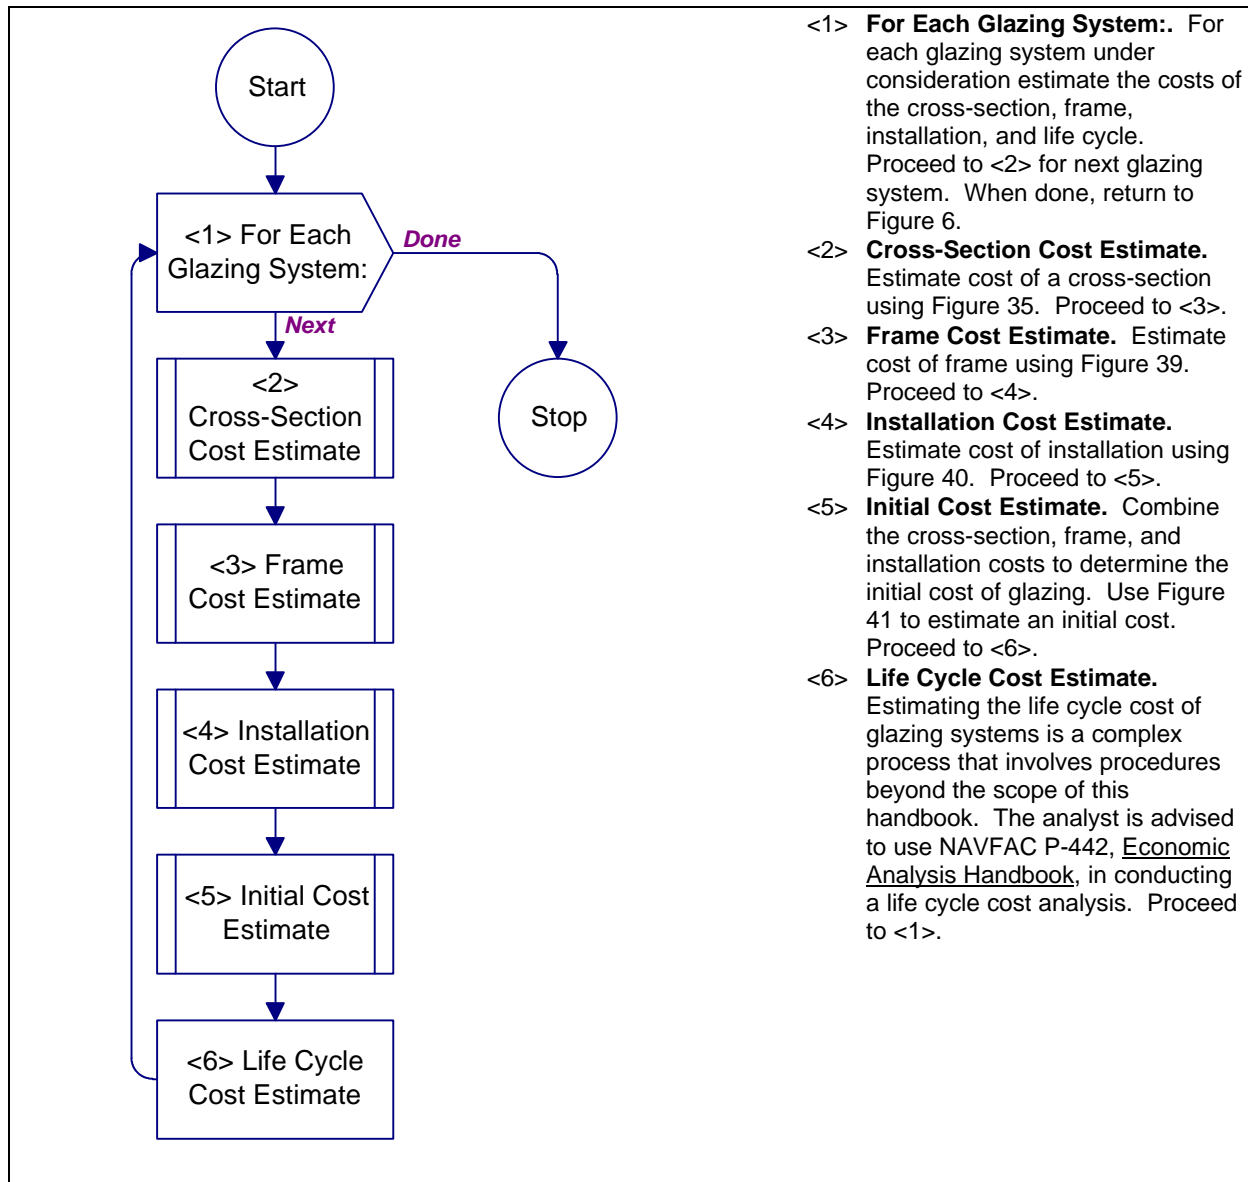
Start

<1> For Each Glazing System:

Done

Next

<2> Cross-Section Cost Estimate

Stop

<3> Frame Cost Estimate

<4> Installation Cost Estimate

<5> Initial Cost Estimate

<6> Life Cycle Cost Estimate

<1> **For Each Glazing System:.** For each glazing system under consideration estimate the costs of the cross-section, frame, installation, and life cycle. Proceed to <2> for next glazing system. When done, return to Figure 6.

<2> **Cross-Section Cost Estimate.** Estimate cost of a cross-section using Figure 35. Proceed to <3>.

<3> **Frame Cost Estimate.** Estimate cost of frame using Figure 39. Proceed to <4>.

<4> **Installation Cost Estimate.** Estimate cost of installation using Figure 40. Proceed to <5>.

<5> **Initial Cost Estimate.** Combine the cross-section, frame, and installation costs to determine the initial cost of glazing. Use Figure 41 to estimate an initial cost. Proceed to <6>.

<6> **Life Cycle Cost Estimate.** Estimating the life cycle cost of glazing systems is a complex process that involves procedures beyond the scope of this handbook. The analyst is advised to use NAVFAC P-442, Economic Analysis Handbook, in conducting a life cycle cost analysis. Proceed to <1>.